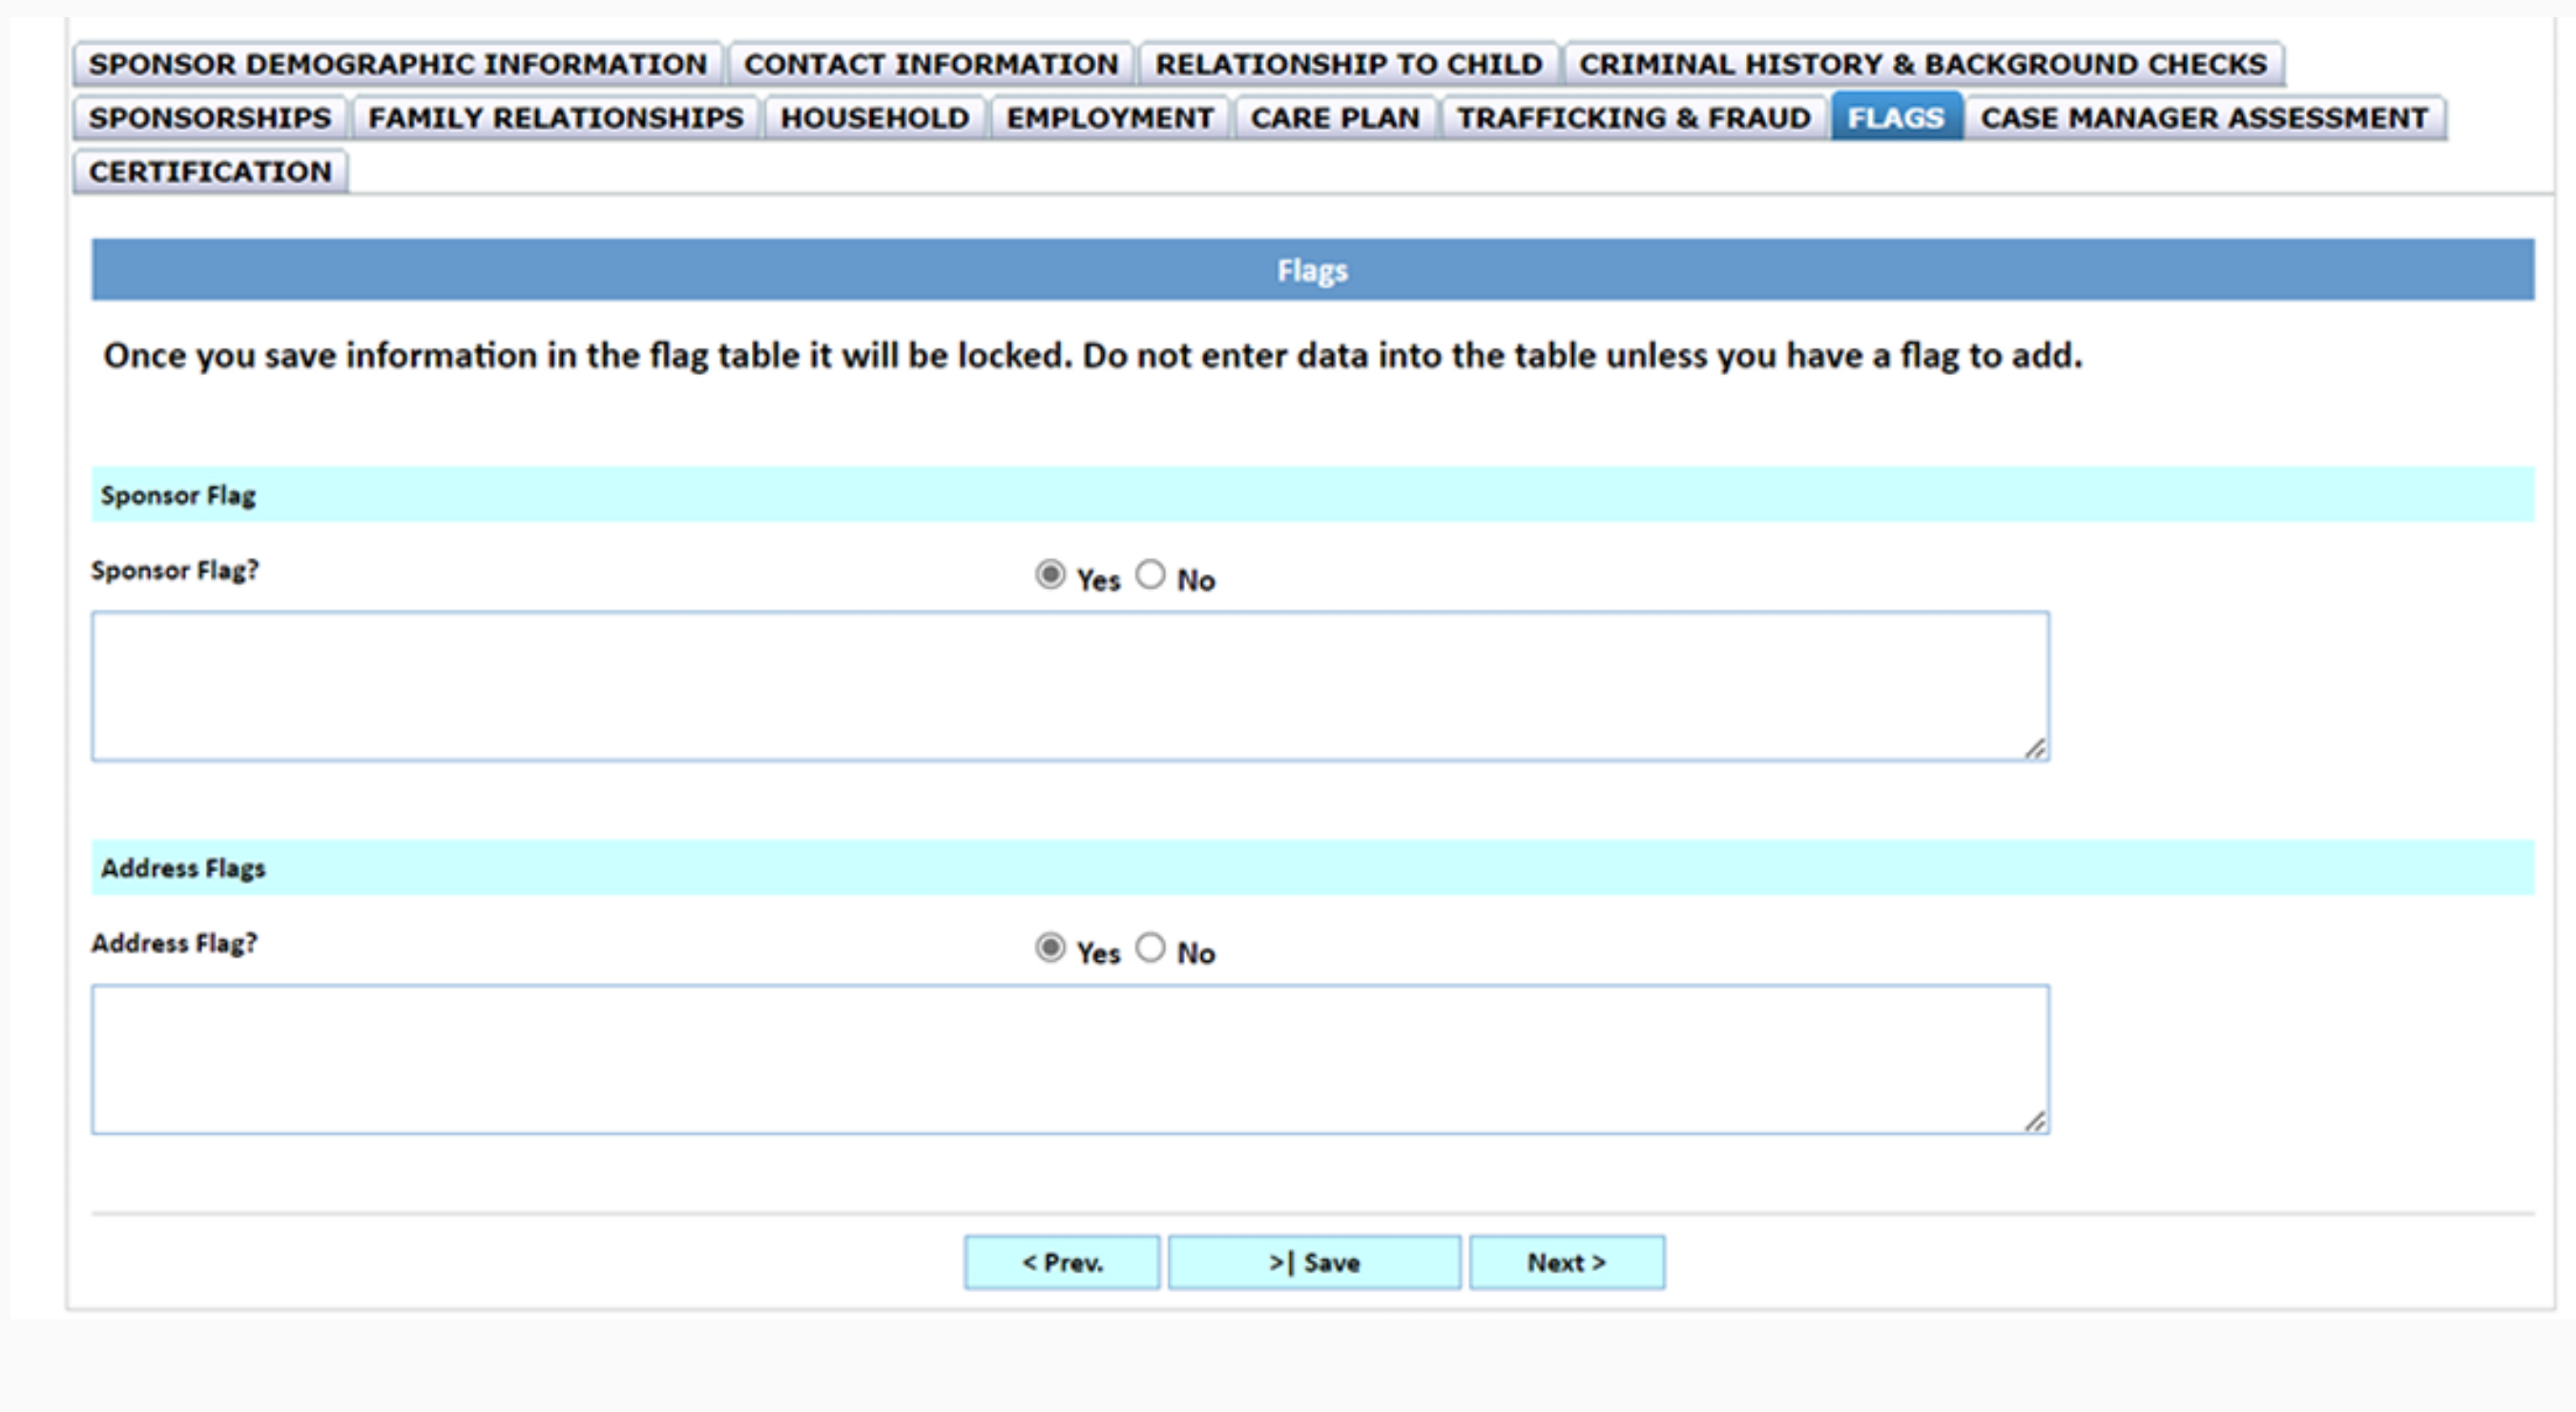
SPONSOR DEMOGRAPHIC INFORMATION CONTACT INFORMATION RELATIONSHIP TO CHILD CRIMINAL HISTORY & BACKGROUND CHECKS
SPONSORSHIPS FAMILY RELATIONSHIPS HOUSEHOLD EMPLOYMENT CARE PLAN TRAFFICKING & FRAUD FLAGS CASE MANAGER ASSESSMENT
CERTIFICATION

Flags

Once you save information in the flag table it will be locked. Do not enter data into the table unless you have a flag to add.

Sponsor Flag

Sponsor Flag?

Yes No

Address Flags

Address Flag?

Yes No

< Prev. >| Save Next >